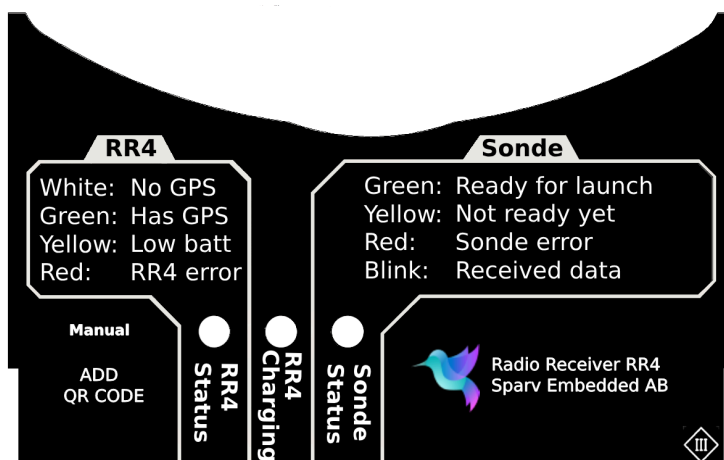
RR4

White: No GPS
Green: Has GPS
Yellow: Low batt
Red: RR4 error

Sonde

Green: Ready for launch
Yellow: Not ready yet
Red: Sonde error
Blink: Received data

Manual

ADD QR CODE

RR4 Status

RR4 Charging

Sonde Status

Radio Receiver RR4
Sparv Embedded AB

III